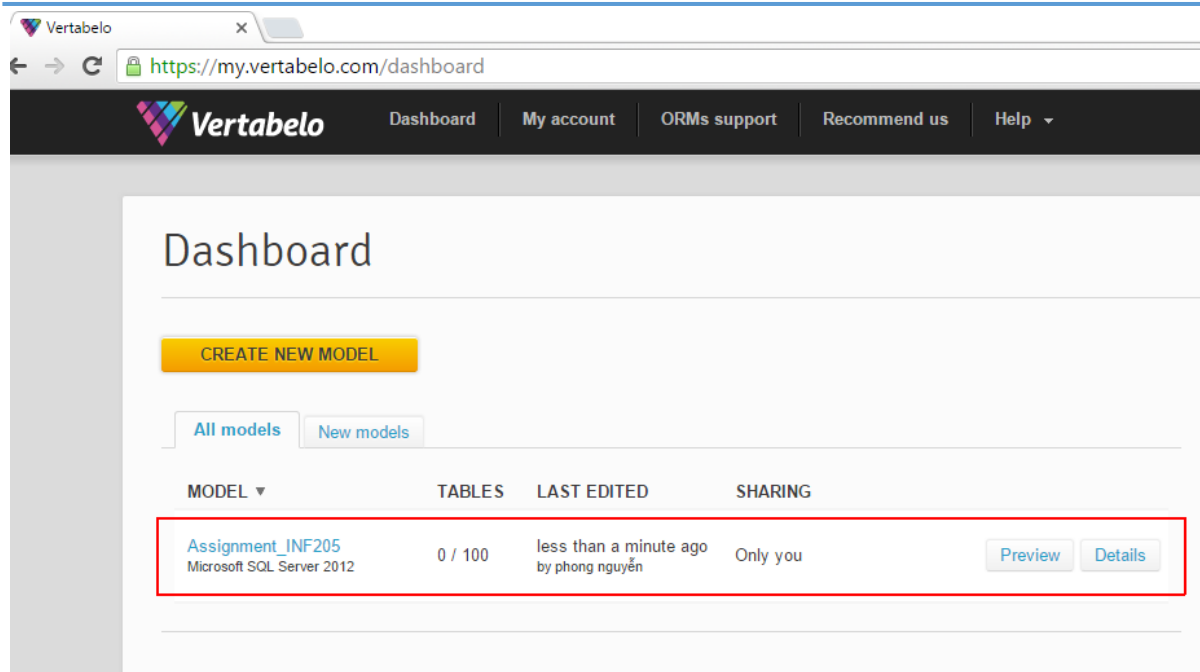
Vertabelo

https://my.vertabelo.com/dashboard

Vertabelo

Dashboard | My account | ORMs support | Recommend us | Help

Dashboard

CREATE NEW MODEL

All models | New models

| MODEL ▼ | TABLES | LAST EDITED | SHARING | |
|---|---|---|---|---|
| Assignment_INF205 Microsoft SQL Server 2012 | 0 / 100 | less than a minute ago by phong nguyễn | Only you | Preview Details |